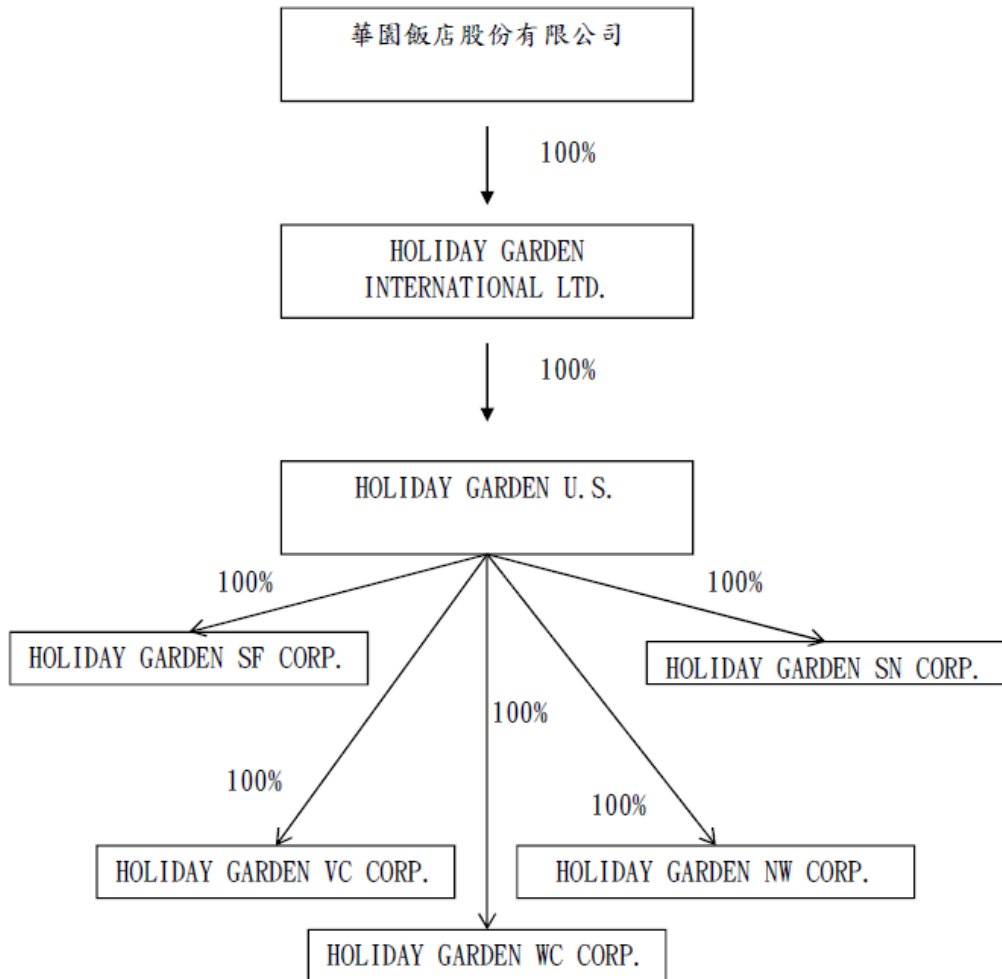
華園飯店股份有限公司

100%

HOLIDAY GARDEN INTERNATIONAL LTD.

100%

HOLIDAY GARDEN U.S.

100%

100%

HOLIDAY GARDEN SF CORP.

HOLIDAY GARDEN SN CORP.

100%

100%

100%

HOLIDAY GARDEN VC CORP.

HOLIDAY GARDEN NW CORP.

HOLIDAY GARDEN WC CORP.